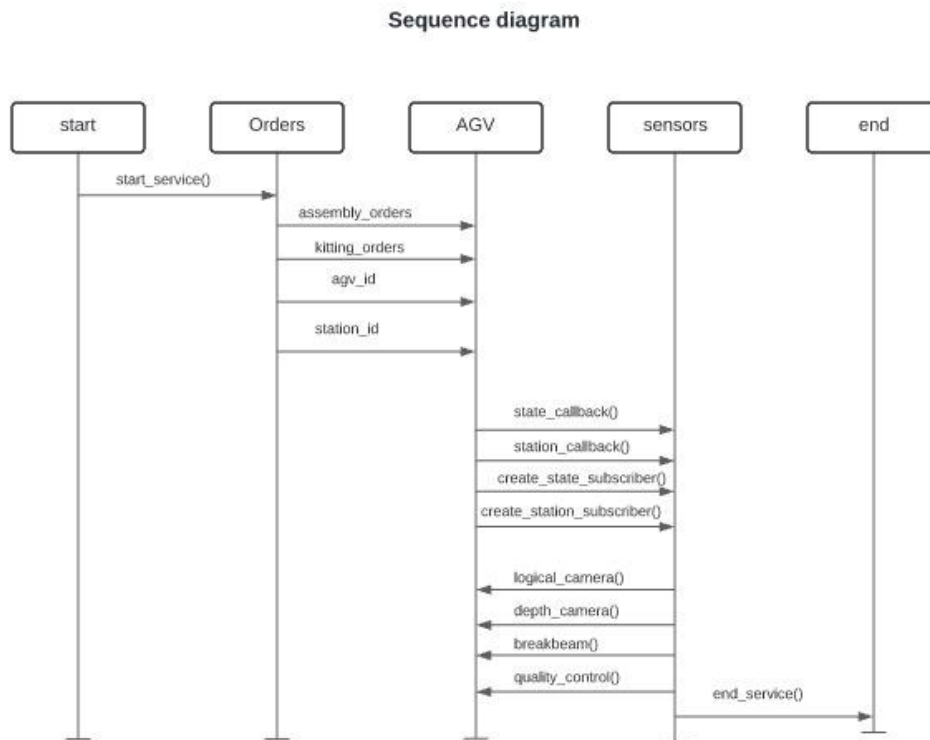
Sequence diagram

start

Orders

AGV

sensors

end

start_service()

assembly_orders

kitting_orders

agv_id

station_id

state_callback()

station_callback()

create_state_subscriber()

create_station_subscriber()

logical_camera()

depth_camera()

breakbeam()

quality_control()

end_service()